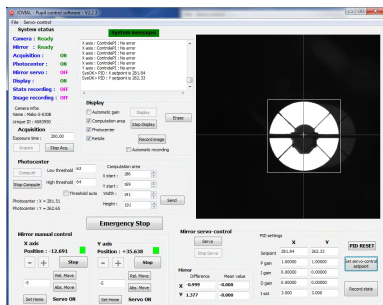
JOVIAL - Pupil control software V0.2.2

File Servo-control

System status

System messages

Camera : Ready

Mirror : Ready

Acquisition : ON

Photocenter : ON

Mirror servo : OFF

Display : ON

Stats recording : OFF

Image recording : OFF

X axis : ControlleR : No error
Y axis : ControlleR : No error
X axis : ControlleR : No error
Y axis : ControlleR : No error
X axis : ControlleR : No error
Y axis : ControlleR : No error
SysOK> PID : X setpoint to 281.84
SysOK> PID : Y setpoint to 262.23

Camera infos
Name : Mako G-030B
Unique ID : 6803850

Acquisition

Exposure time : 200.00

Acquire

Stop Acq.

Display

Automatic gain

Display

Erase

Computation area

Stop display

Photocenter

Reticle

Record image

Automatic recording

Photocenter

Compute

Low threshold 60

Stop Compute

High threshold 64

Threshold auto

Computation area

X start : 180

Y start : 169

Width : 181

Height : 171

Send

Photocenter : X = 281.51
Photocenter : Y = 262.65

Emergency Stop

Mirror manual control

X axis

Position : -12.691

-

+

Stop

Rel. Move

Abs. Move

Set Home

Servo ON

Y axis

Position : +35.638

-

+

Stop

Rel. Move

Abs. Move

Set Home

Servo ON

Mirror servo-control

Servo

Stop Servo

Mirror

Difference

Mean value

X -0.999 -0.000

Y 1.377 -0.000

PID settings

| | X | Y |
|---|---|---|
| Setpoint | 281.84 | 262.23 |
| P gain | 1.000000 | 1.000000 |
| I gain | 0.000000 | 0.000000 |
| D gain | 0.000000 | 0.000000 |
| I sat | 5.000 | 5.000 |

PID RESET

set servo-control setpoint

Record stats